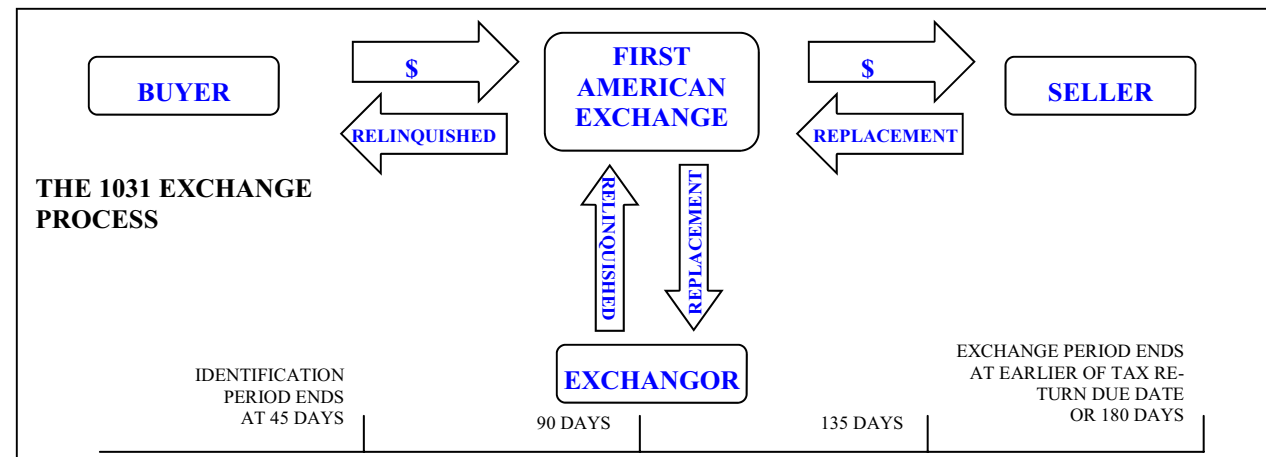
BUYER

$

RELINQUISHED

FIRST AMERICAN EXCHANGE

$

REPLACEMENT

SELLER

THE 1031 EXCHANGE PROCESS

RELINQUISHED

REPLACEMENT

EXCHANGOR

IDENTIFICATION PERIOD ENDS AT 45 DAYS

90 DAYS

135 DAYS

EXCHANGE PERIOD ENDS AT EARLIER OF TAX RETURN DUE DATE OR 180 DAYS